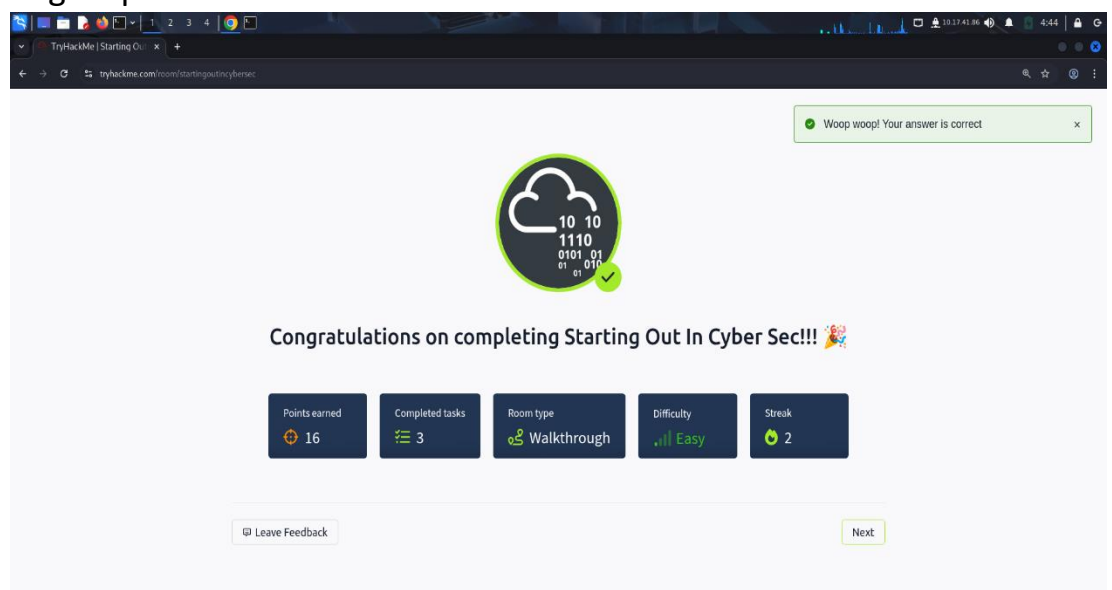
1 2 3 4

10.17.41.86 4:44

TryHackMe | Starting Out ×

tryhackme.com/room/startingoutincybersec

Woop woop! Your answer is correct ×

10 10
1110
0101 01
01 010
01

Congratulations on completing Starting Out In Cyber Sec!!!

| Points earned | Completed tasks | Room type | Difficulty | Streak |
|---|---|---|---|---|
| 16 | 3 | Walkthrough | Easy | 2 |

Leave Feedback

Next